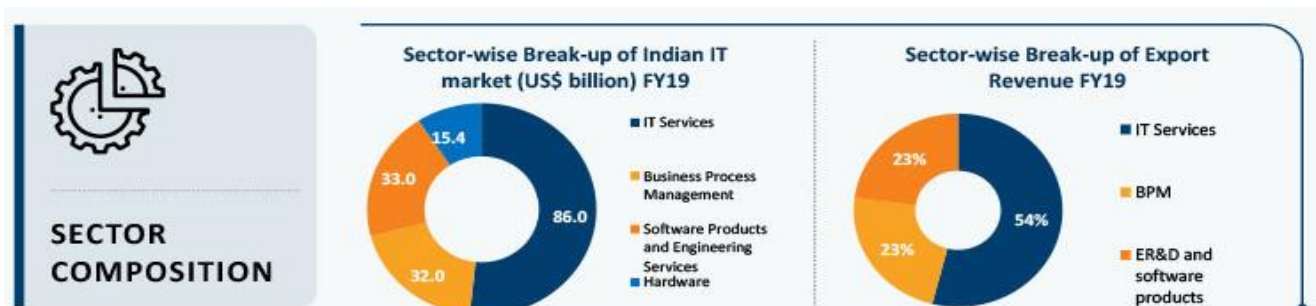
SECTOR COMPOSITION

Sector-wise Break-up of Indian IT market (US$ billion) FY19

15.4
33.0
86.0
32.0

IT Services
Business Process Management
Software Products and Engineering Services
Hardware

Sector-wise Break-up of Export Revenue FY19

23%
23%
54%

IT Services
BPM
ER&D and software products